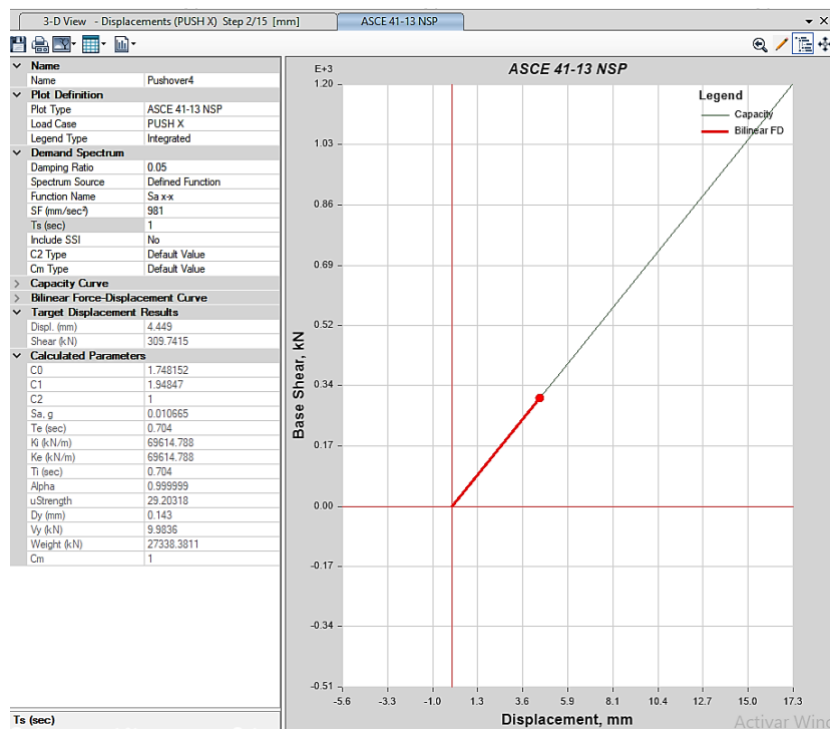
3-D View - Displacements (PUSH X) Step 2/15 [mm]

ASCE 41-13 NSP

| | |
|---|---|
| **Name** | |
| Name | Pushover4 |
| **Plot Definition** | |
| Plot Type | ASCE 41-13 NSP |
| Load Case | PUSH X |
| Legend Type | Integrated |
| **Demand Spectrum** | |
| Damping Ratio | 0.05 |
| Spectrum Source | Defined Function |
| Function Name | Sa x-x |
| SF (mm/sec²) | 981 |
| Ts (sec) | 1 |
| Include SSI | No |
| C2 Type | Default Value |
| Cm Type | Default Value |
| **Capacity Curve** | |
| **Bilinear Force-Displacement Curve** | |
| **Target Displacement Results** | |
| Displ. (mm) | 4.449 |
| Shear (kN) | 309.7415 |
| **Calculated Parameters** | |
| C0 | 1.748152 |
| C1 | 1.94847 |
| C2 | 1 |
| Sa, g | 0.010665 |
| Te (sec) | 0.704 |
| Ki (kN/m) | 69614.788 |
| Ke (kN/m) | 69614.788 |
| Ti (sec) | 0.704 |
| Alpha | 0.999999 |
| uStrength | 29.20318 |
| Dy (mm) | 0.143 |
| Vy (kN) | 9.9836 |
| Weight (kN) | 27338.3811 |
| Cm | 1 |

Ts (sec)

ASCE 41-13 NSP

E+3

Legend
Capacity
Bilinear FD

Base Shear, kN

1.20
1.03
0.86
0.69
0.52
0.34
0.17
0.00
-0.17
-0.34
-0.51

-5.6 -3.3 -1.0 1.3 3.6 5.9 8.1 10.4 12.7 15.0 17.3

Displacement, mm

Activar Win